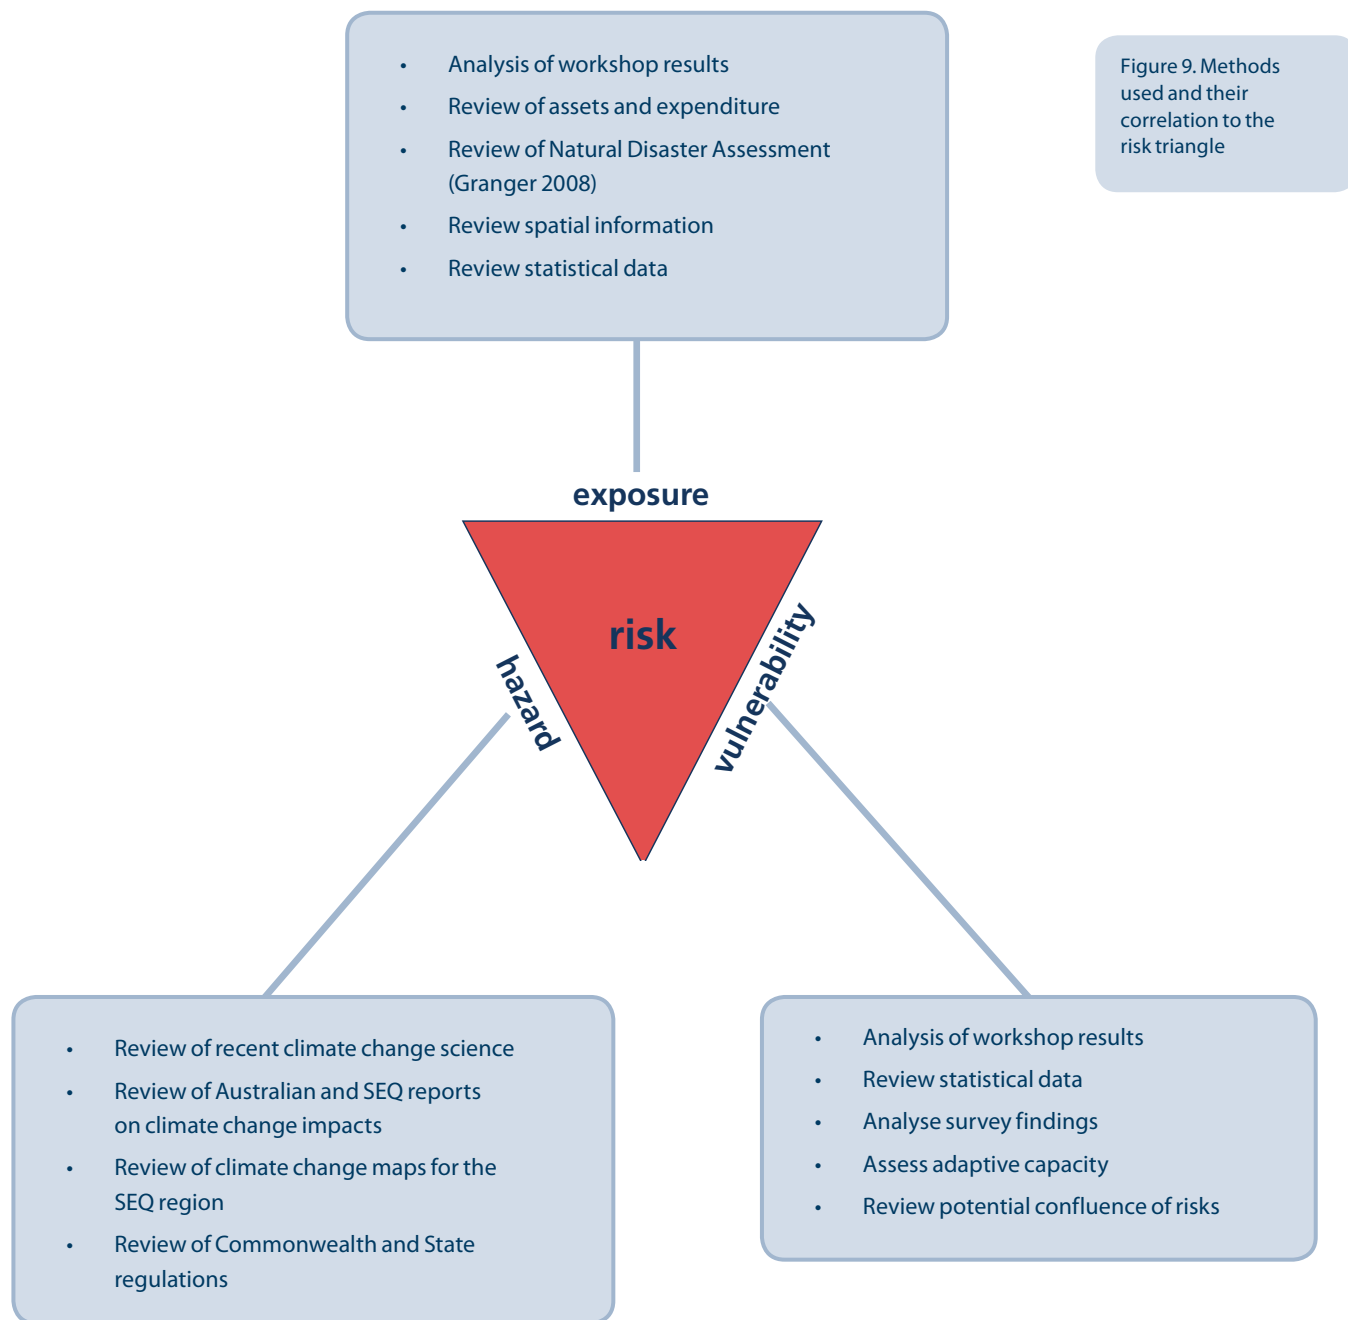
- Analysis of workshop results
- Review of assets and expenditure
- Review of Natural Disaster Assessment (Granger 2008)
- Review spatial information
- Review statistical data

Figure 9. Methods used and their correlation to the risk triangle

exposure

risk

hazard

vulnerability

- Review of recent climate change science
- Review of Australian and SEQ reports on climate change impacts
- Review of climate change maps for the SEQ region
- Review of Commonwealth and State regulations

- Analysis of workshop results
- Review statistical data
- Analyse survey findings
- Assess adaptive capacity
- Review potential confluence of risks